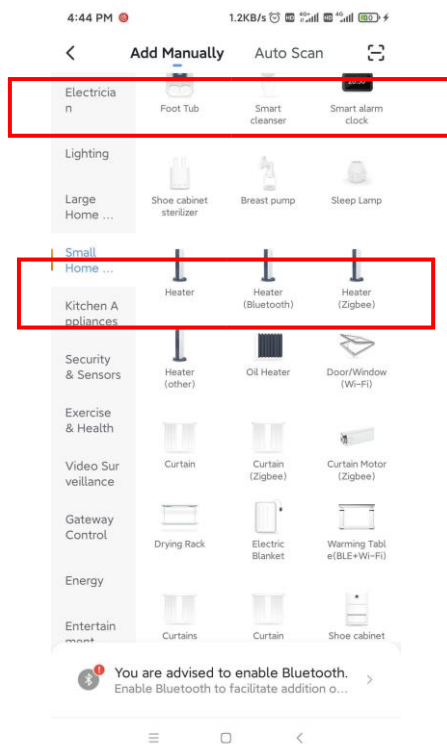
4:44 PM
1.2KB/s 80

Add Manually Auto Scan

Electrician
Foot Tub
Smart cleanser
Smart alarm clock

Lighting

Large Home ...
Shoe cabinet sterilizer
Breast pump
Sleep Lamp

Small Home ...
Heater
Heater (Bluetooth)
Heater (Zigbee)

Kitchen Appliances

Security & Sensors
Heater (other)
Oil Heater
Door/Window (Wi-Fi)

Exercise & Health

Video Surveillance
Curtain
Curtain (Zigbee)
Curtain Motor (Zigbee)

Gateway Control
Drying Rack
Electric Blanket
Warming Table(BLE+Wi-Fi)

Energy

Entertainment
Curtains
Curtain
Shoe cabinet

You are advised to enable Bluetooth.
Enable Bluetooth to facilitate addition o...